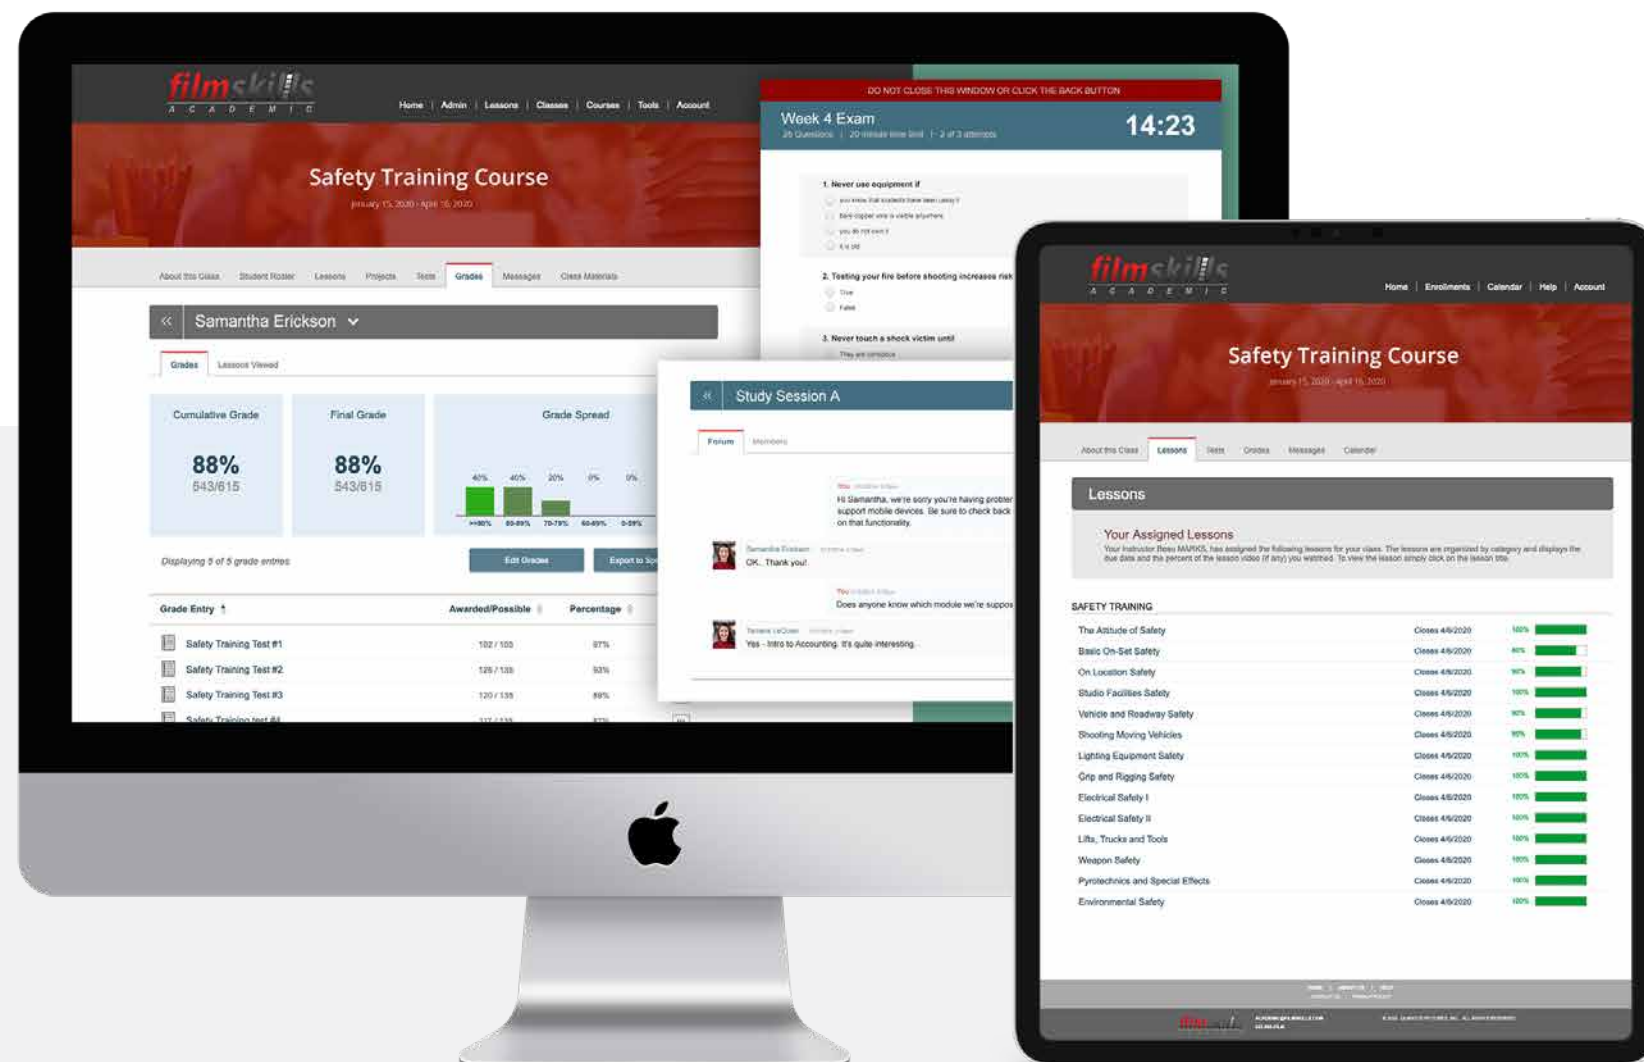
filmskills ACADEMIC

Home | Admin | Lessons | Classes | Courses | Tools | Account

Safety Training Course
January 15, 2020 - April 15, 2020

About this Class Student Roster Lessons Projects Tests Grades Messages Class Materials

Samantha Erickson

Grades Lessons Viewed

Cumulative Grade
88%
543/615

Final Grade
88%
543/615

Grade Spread
40% 40% 20% 0% 0%
>=90% 80-89% 70-79% 60-69% 0-59%

Displaying 5 of 5 grade entries

Edit Grades Export to Sp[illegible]

| Grade Entry | Awarded/Possible | Percentage |
|---|---|---|
| Safety Training Test #1 | 102 / 105 | 97% |
| Safety Training Test #2 | 126 / 135 | 93% |
| Safety Training Test #3 | 120 / 135 | 89% |
| Safety Training Test #4 | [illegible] | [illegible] |

DO NOT CLOSE THIS WINDOW OR CLICK THE BACK BUTTON

Week 4 Exam
25 Questions | 20 minute time limit | 2 of 3 attempts
14:23

1. Never use equipment if
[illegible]

2. Testing your fire before shooting increases risk
True
False

3. Never touch a shock victim until
They are conscious

Study Session A

Forum Members

Hi Samantha, we're sorry you're having probler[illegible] support mobile devices. Be sure to check back on that functionality.

Samantha Erickson
OK.. Thank you!

Does anyone know which module we're suppos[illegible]

Yes - Intro to Accounting. It's quite interesting.

filmskills ACADEMIC

Home | Enrollments | Calendar | Help | Account

Safety Training Course
January 15, 2020 - April 15, 2020

About this Class Lessons Tests Grades Messages Calendar

Lessons

Your Assigned Lessons
Your instructor Beau MARKS, has assigned the following lessons for your class. The lessons are organized by category and displays the due date and the percent of the lesson video (if any) you watched. To view the lesson simply click on the lesson title.

SAFETY TRAINING

| Lesson | Closes | % |
|---|---|---|
| The Attitude of Safety | Closes 4/6/2020 | 100% |
| Basic On-Set Safety | Closes 4/6/2020 | 80% |
| On Location Safety | Closes 4/6/2020 | 90% |
| Studio Facilities Safety | Closes 4/6/2020 | 100% |
| Vehicle and Roadway Safety | Closes 4/6/2020 | 90% |
| Shooting Moving Vehicles | Closes 4/6/2020 | 90% |
| Lighting Equipment Safety | Closes 4/6/2020 | 100% |
| Grip and Rigging Safety | Closes 4/6/2020 | 100% |
| Electrical Safety I | Closes 4/6/2020 | 100% |
| Electrical Safety II | Closes 4/6/2020 | 100% |
| Lifts, Trucks and Tools | Closes 4/6/2020 | 100% |
| Weapon Safety | Closes 4/6/2020 | 100% |
| Pyrotechnics and Special Effects | Closes 4/6/2020 | 100% |
| Environmental Safety | Closes 4/6/2020 | 100% |